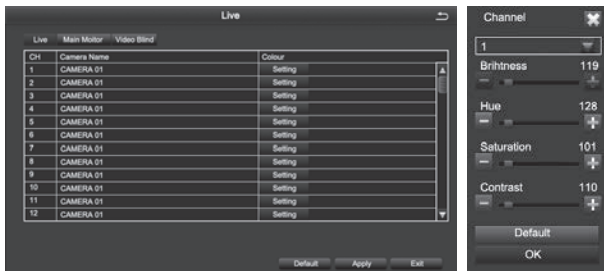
Live

Live Main Moitor Video Blind

| CH | Camera Name | Colour |
|---|---|---|
| 1 | CAMERA 01 | Setting |
| 2 | CAMERA 01 | Setting |
| 3 | CAMERA 01 | Setting |
| 4 | CAMERA 01 | Setting |
| 5 | CAMERA 01 | Setting |
| 6 | CAMERA 01 | Setting |
| 7 | CAMERA 01 | Setting |
| 8 | CAMERA 01 | Setting |
| 9 | CAMERA 01 | Setting |
| 10 | CAMERA 01 | Setting |
| 11 | CAMERA 01 | Setting |
| 12 | CAMERA 01 | Setting |

Default Apply Exit

Channel

1

Brihtness 119

Hue 128

Saturation 101

Contrast 110

Default

OK